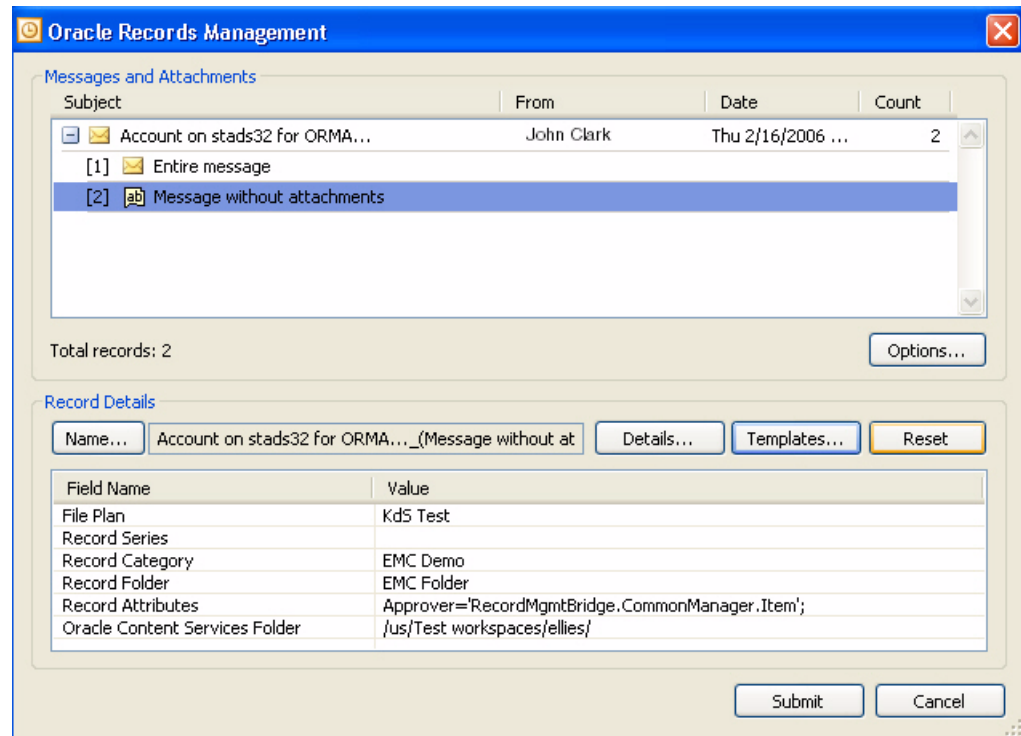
Oracle Records Management

Messages and Attachments

| Subject | From | Date | Count |
|---|---|---|---|
| Account on stads32 for ORMA… | John Clark | Thu 2/16/2006 … | 2 |
| [1] Entire message | | | |
| [2] Message without attachments | | | |

Total records: 2

Options...

Record Details

Name... Account on stads32 for ORMA…_(Message without at Details... Templates... Reset

| Field Name | Value |
|---|---|
| File Plan | KdS Test |
| Record Series | |
| Record Category | EMC Demo |
| Record Folder | EMC Folder |
| Record Attributes | Approver='RecordMgmtBridge.CommonManager.Item'; |
| Oracle Content Services Folder | /us/Test workspaces/ellies/ |

Submit Cancel